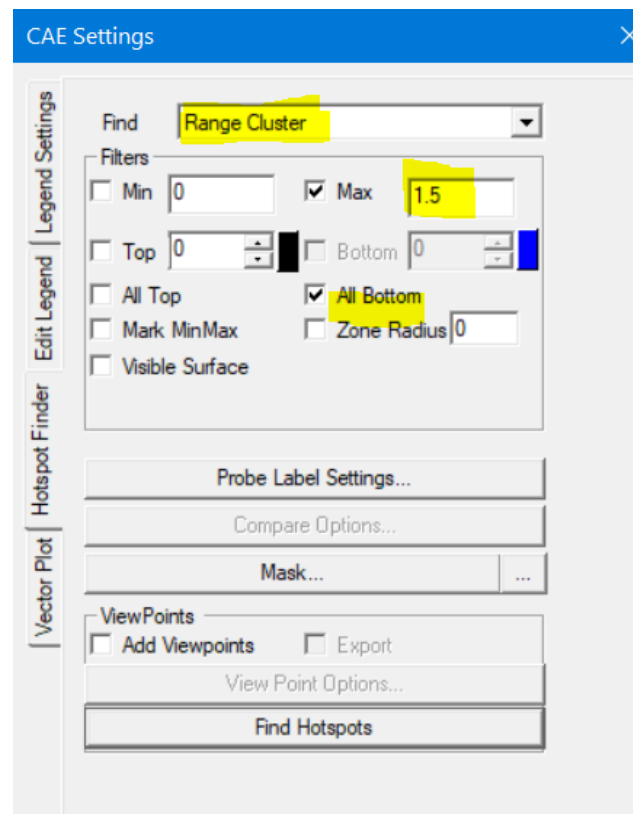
CAE Settings

Legend Settings
Edit Legend
Hotspot Finder
Vector Plot

Find Range Cluster

Filters
Min 0
Max 1.5
Top 0
Bottom 0
All Top
All Bottom
Mark MinMax
Zone Radius 0
Visible Surface

Probe Label Settings...
Compare Options...
Mask...
...

ViewPoints
Add Viewpoints
Export
View Point Options...
Find Hotspots